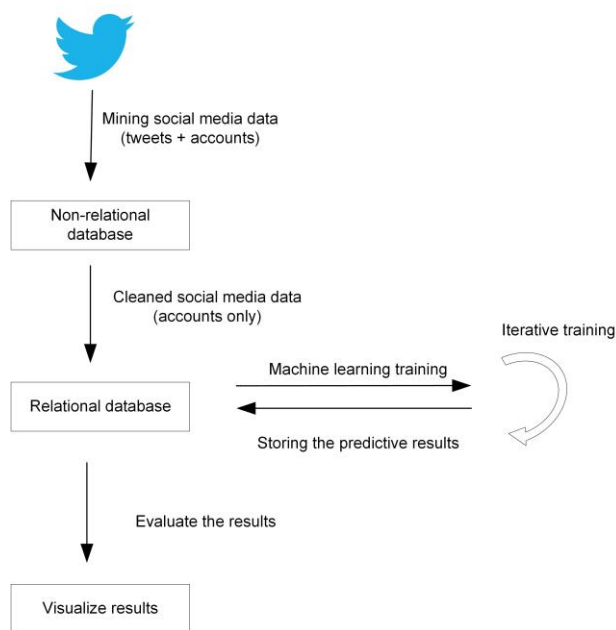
Mining social media data
(tweets + accounts)

Non-relational database

Cleaned social media data
(accounts only)

Iterative training

Machine learning training

Relational database

Storing the predictive results

Evaluate the results

Visualize results